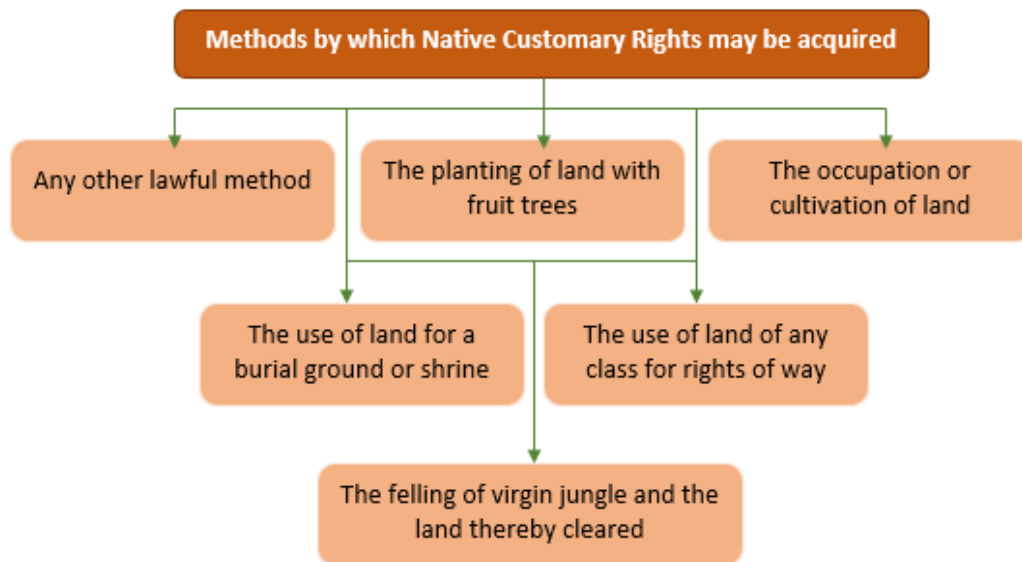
Methods by which Native Customary Rights may be acquired

Any other lawful method

The planting of land with fruit trees

The occupation or cultivation of land

The use of land for a burial ground or shrine

The use of land of any class for rights of way

The felling of virgin jungle and the land thereby cleared